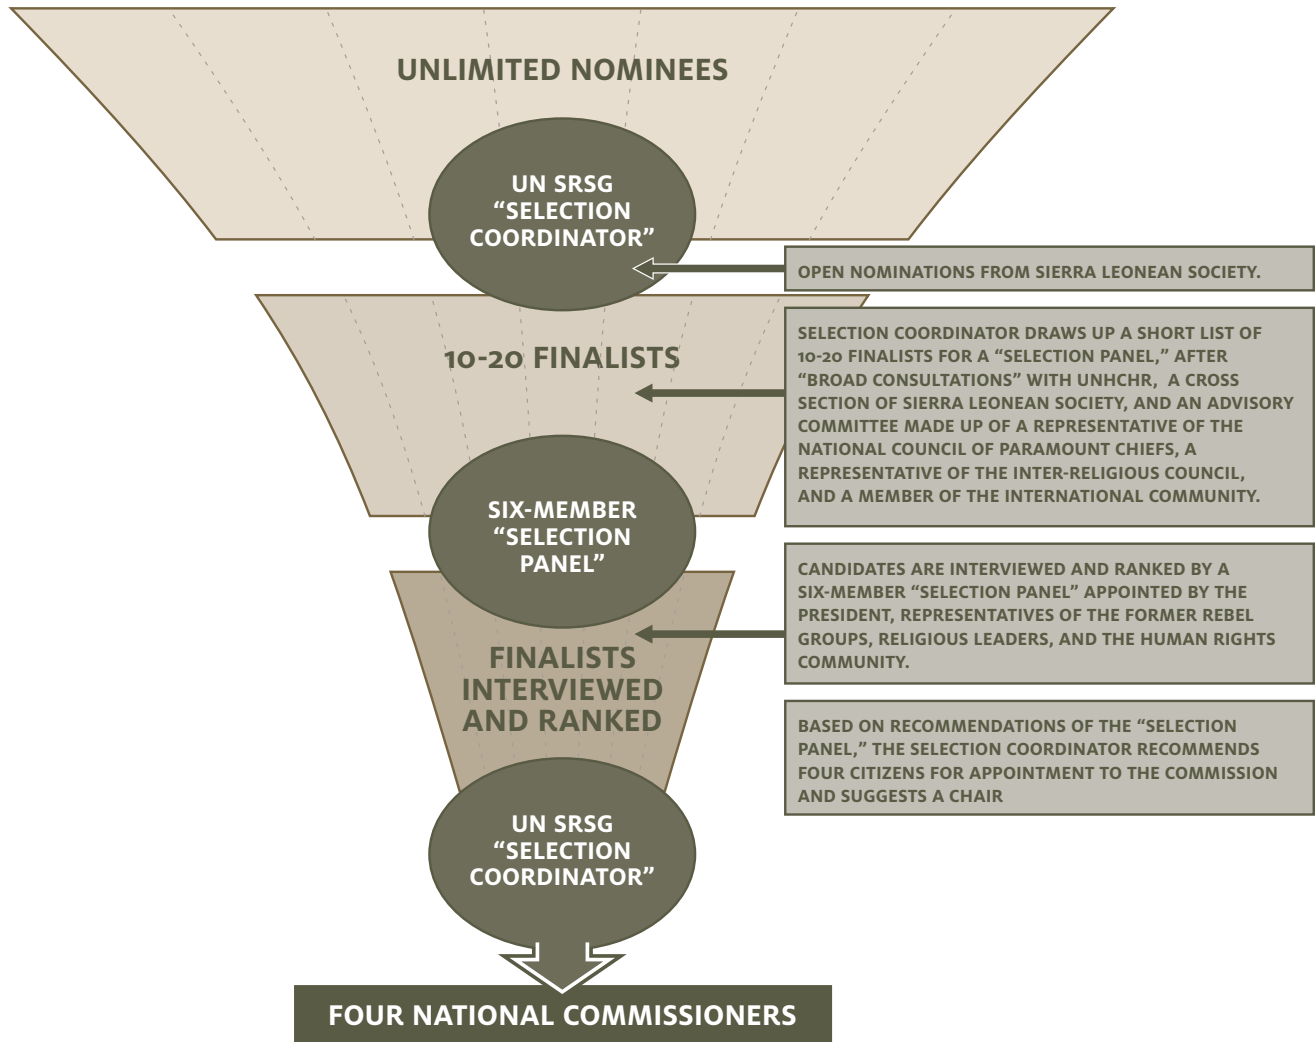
UNLIMITED NOMINEES

UN SRSG "SELECTION COORDINATOR"

OPEN NOMINATIONS FROM SIERRA LEONEAN SOCIETY.

10-20 FINALISTS

SELECTION COORDINATOR DRAWS UP A SHORT LIST OF 10-20 FINALISTS FOR A "SELECTION PANEL," AFTER "BROAD CONSULTATIONS" WITH UNHCHR, A CROSS SECTION OF SIERRA LEONEAN SOCIETY, AND AN ADVISORY COMMITTEE MADE UP OF A REPRESENTATIVE OF THE NATIONAL COUNCIL OF PARAMOUNT CHIEFS, A REPRESENTATIVE OF THE INTER-RELIGIOUS COUNCIL, AND A MEMBER OF THE INTERNATIONAL COMMUNITY.

SIX-MEMBER "SELECTION PANEL"

CANDIDATES ARE INTERVIEWED AND RANKED BY A SIX-MEMBER "SELECTION PANEL" APPOINTED BY THE PRESIDENT, REPRESENTATIVES OF THE FORMER REBEL GROUPS, RELIGIOUS LEADERS, AND THE HUMAN RIGHTS COMMUNITY.

FINALISTS INTERVIEWED AND RANKED

BASED ON RECOMMENDATIONS OF THE "SELECTION PANEL," THE SELECTION COORDINATOR RECOMMENDS FOUR CITIZENS FOR APPOINTMENT TO THE COMMISSION AND SUGGESTS A CHAIR

UN SRSG "SELECTION COORDINATOR"

FOUR NATIONAL COMMISSIONERS